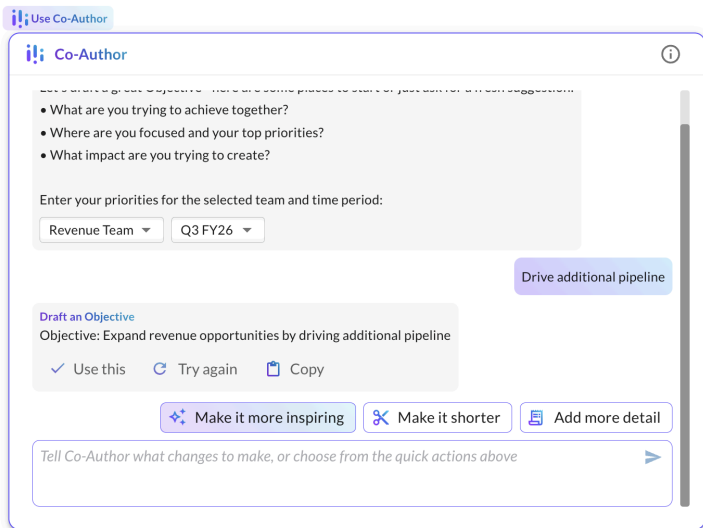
Use Co-Author

Co-Author

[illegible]

• What are you trying to achieve together?
• Where are you focused and your top priorities?
• What impact are you trying to create?

Enter your priorities for the selected team and time period:

Revenue Team Q3 FY26

Drive additional pipeline

Draft an Objective
Objective: Expand revenue opportunities by driving additional pipeline

Use this Try again Copy

Make it more inspiring Make it shorter Add more detail

Tell Co-Author what changes to make, or choose from the quick actions above